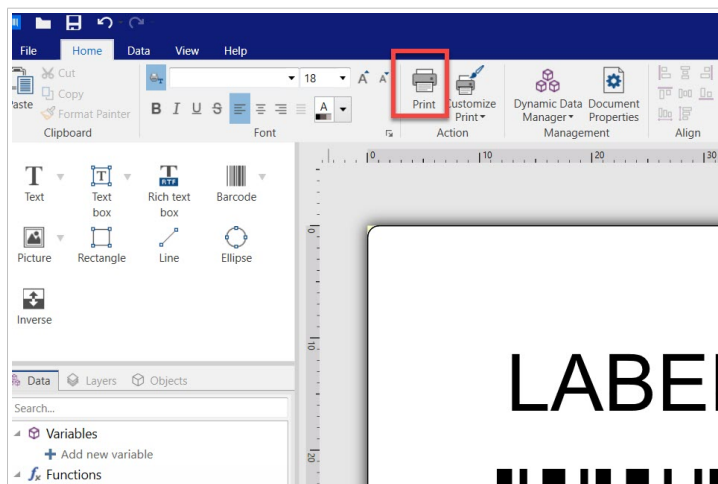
File Home Data View Help

Paste Cut Copy Format Painter
Clipboard

18
B I U S A
Font

Print
Customize Print
Action

Dynamic Data Manager
Document Properties
Management

Align

T Text
Text box
Rich text box
Barcode
Picture
Rectangle
Line
Ellipse
Inverse

0 10 20 30

Data Layers Objects
Search...
Variables
Add new variable
Functions

LABEL